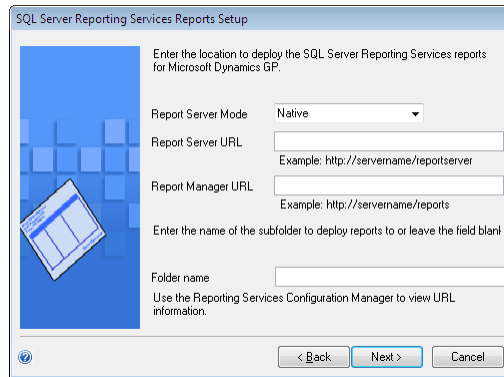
SQL Server Reporting Services Reports Setup

Enter the location to deploy the SQL Server Reporting Services reports for Microsoft Dynamics GP.

Report Server Mode Native

Report Server URL

Example: http://servername/reportserver

Report Manager URL

Example: http://servername/reports

Enter the name of the subfolder to deploy reports to or leave the field blank

Folder name

Use the Reporting Services Configuration Manager to view URL information.

< Back Next > Cancel